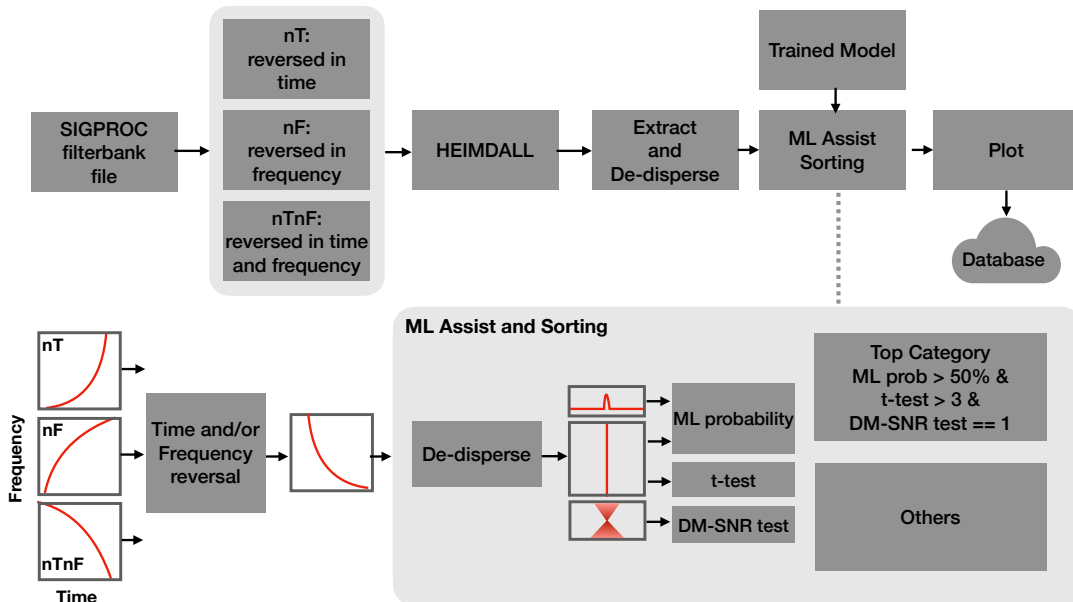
SIGPROC filterbank file

nT: reversed in time

nF: reversed in frequency

nTnF: reversed in time and frequency

HEIMDALL

Extract and De-disperse

Trained Model

ML Assist Sorting

Plot

Database

nT

nF

nTnF

Frequency

Time

Time and/or Frequency reversal

ML Assist and Sorting

De-disperse

ML probability

t-test

DM-SNR test

Top Category
ML prob > 50% &
t-test > 3 &
DM-SNR test == 1

Others